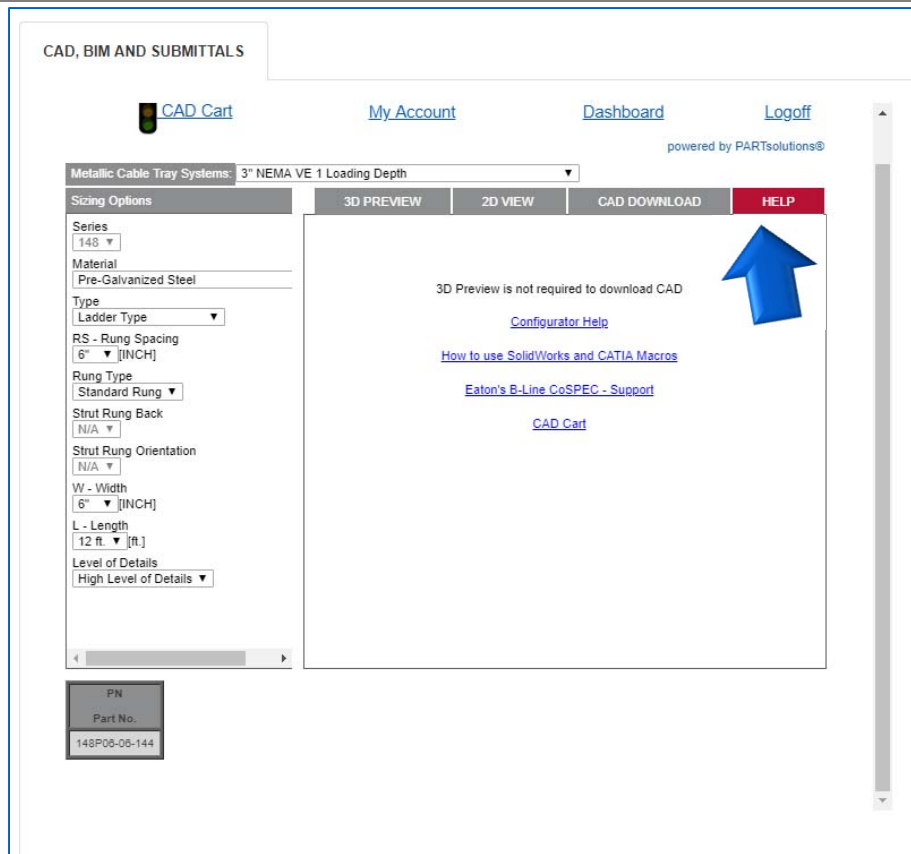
CAD, BIM AND SUBMITTALS

CAD Cart

My Account

Dashboard

Logoff

powered by PARTsolutions®

Metallic Cable Tray Systems: 3" NEMA VE 1 Loading Depth ▼

Sizing Options

Series
148 ▼
Material
Pre-Galvanized Steel
Type
Ladder Type ▼
RS - Rung Spacing
6" ▼ [INCH]
Rung Type
Standard Rung ▼
Strut Rung Back
N/A ▼
Strut Rung Orientation
N/A ▼
W - Width
6" ▼ [INCH]
L - Length
12 ft. ▼ [ft.]
Level of Details
High Level of Details ▼

3D PREVIEW | 2D VIEW | CAD DOWNLOAD | HELP

3D Preview is not required to download CAD

Configurator Help

How to use SolidWorks and CATIA Macros

Eaton's B-Line CoSPEC - Support

CAD Cart

PN
Part No.
148P06-06-144